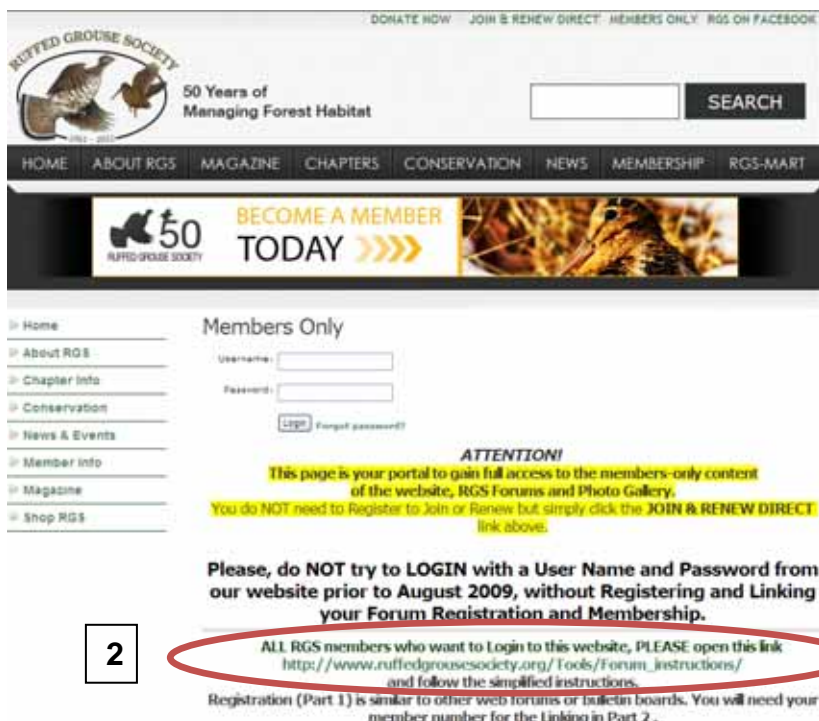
DONATE NOW JOIN & RENEW DIRECT MEMBERS ONLY RGS ON FACEBOOK

RUFFED GROUSE SOCIETY
1961 – 2011

50 Years of Managing Forest Habitat

SEARCH

HOME ABOUT RGS MAGAZINE CHAPTERS CONSERVATION NEWS MEMBERSHIP RGS-MART

50 RUFFED GROUSE SOCIETY BECOME A MEMBER TODAY

Home
About RGS
Chapter Info
Conservation
News & Events
Member Info
Magazine
Shop RGS

Members Only

Username:

Password:

Login Forgot password?

ATTENTION!

This page is your portal to gain full access to the members-only content of the website, RGS Forums and Photo Gallery.

You do NOT need to Register to Join or Renew but simply click the JOIN & RENEW DIRECT link above.

Please, do NOT try to LOGIN with a User Name and Password from our website prior to August 2009, without Registering and Linking your Forum Registration and Membership.

2

ALL RGS members who want to Login to this website, PLEASE open this link http://www.ruffedgrousesociety.org/Tools/Forum_instructions/ and follow the simplified instructions.

Registration (Part 1) is similar to other web forums or bulletin boards. You will need your member number for the Linking in Part 2.